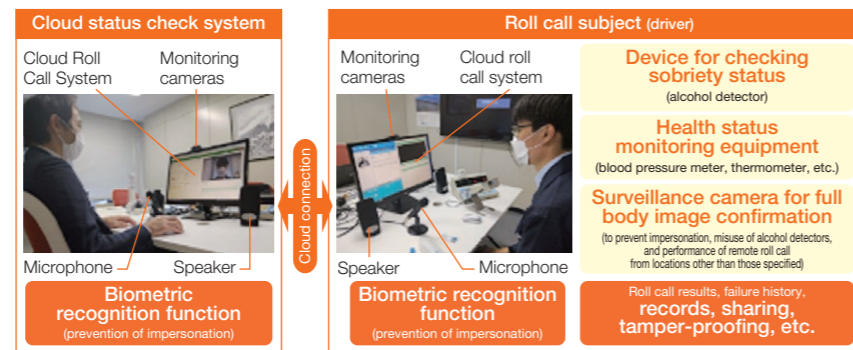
Cloud status check system

Cloud Roll Call System

Monitoring cameras

Microphone

Speaker

Biometric recognition function
(prevention of impersonation)

Cloud connection

Roll call subject (driver)

Monitoring cameras

Cloud roll call system

Speaker

Microphone

Biometric recognition function
(prevention of impersonation)

Device for checking sobriety status
(alcohol detector)

Health status monitoring equipment
(blood pressure meter, thermometer, etc.)

Surveillance camera for full body image confirmation
(to prevent impersonation, misuse of alcohol detectors, and performance of remote roll call from locations other than those specified)

Roll call results, failure history,
records, sharing, tamper-proofing, etc.